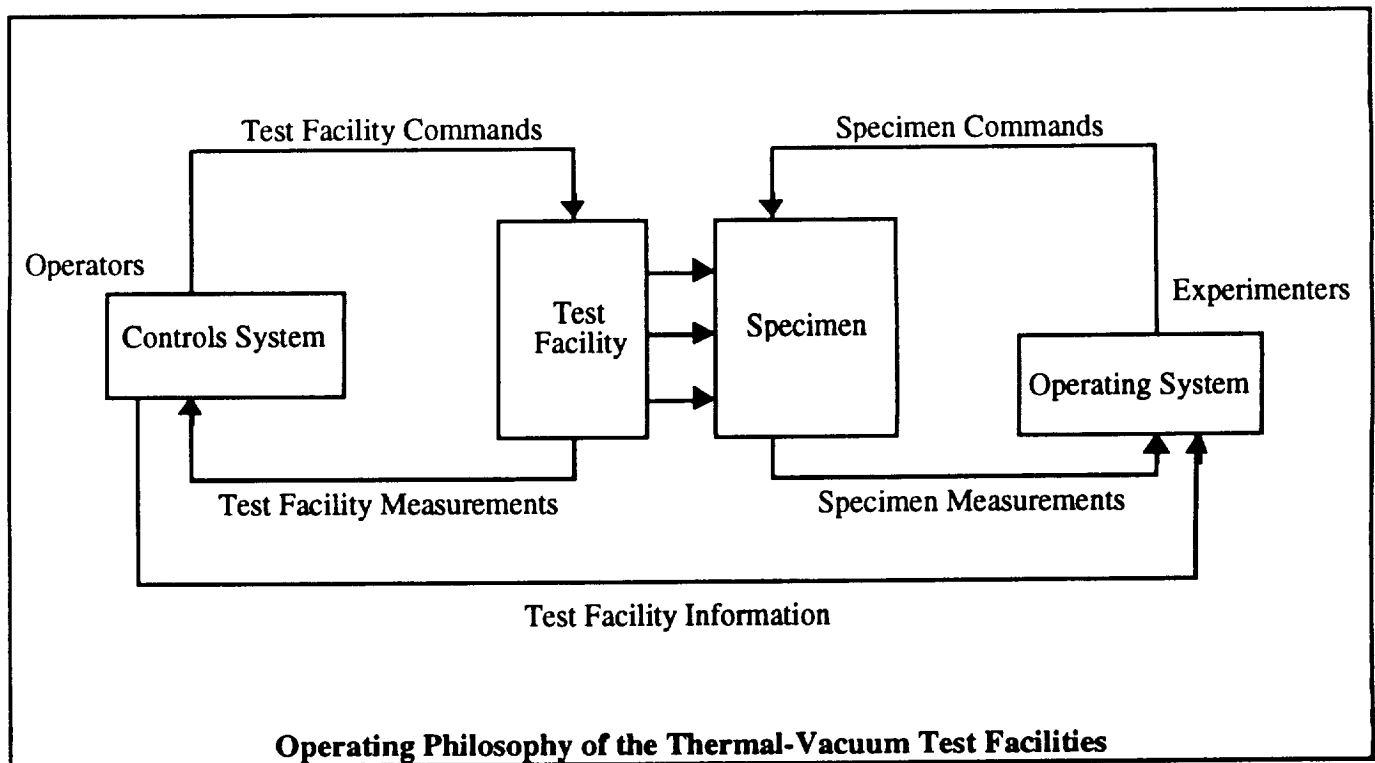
Test Facility Commands

Specimen Commands

Operators

Controls System

Test Facility

Specimen

Experimenters

Operating System

Test Facility Measurements

Specimen Measurements

Test Facility Information

Operating Philosophy of the Thermal-Vacuum Test Facilities